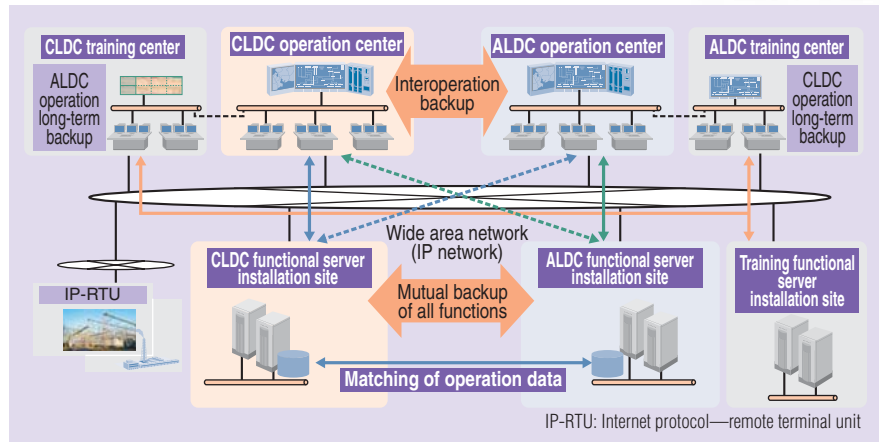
CLDC training center

ALDC operation long-term backup

CLDC operation center

Interoperation backup

ALDC operation center

ALDC training center

CLDC operation long-term backup

Wide area network (IP network)

IP-RTU

CLDC functional server installation site

Mutual backup of all functions

ALDC functional server installation site

Training functional server installation site

Matching of operation data

IP-RTU: Internet protocol—remote terminal unit